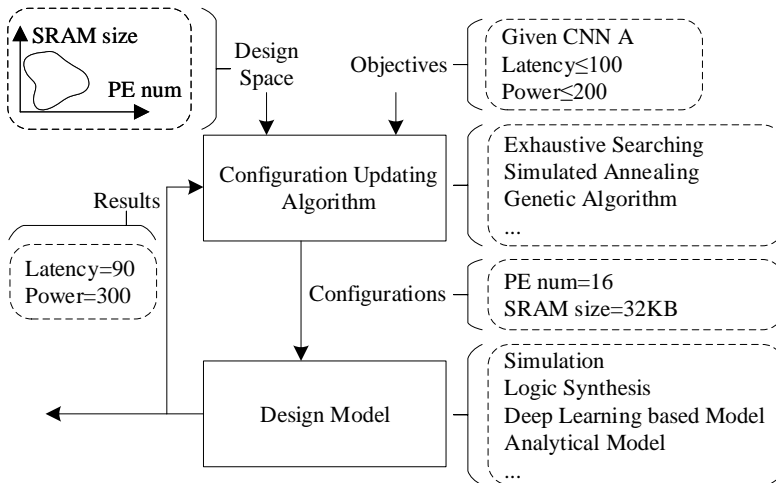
SRAM size

PE num

Design Space

Objectives

Given CNN A
Latency≤100
Power≤200

Results

Configuration Updating Algorithm

Exhaustive Searching
Simulated Annealing
Genetic Algorithm
...

Latency=90
Power=300

Configurations

PE num=16
SRAM size=32KB

Design Model

Simulation
Logic Synthesis
Deep Learning based Model
Analytical Model
...